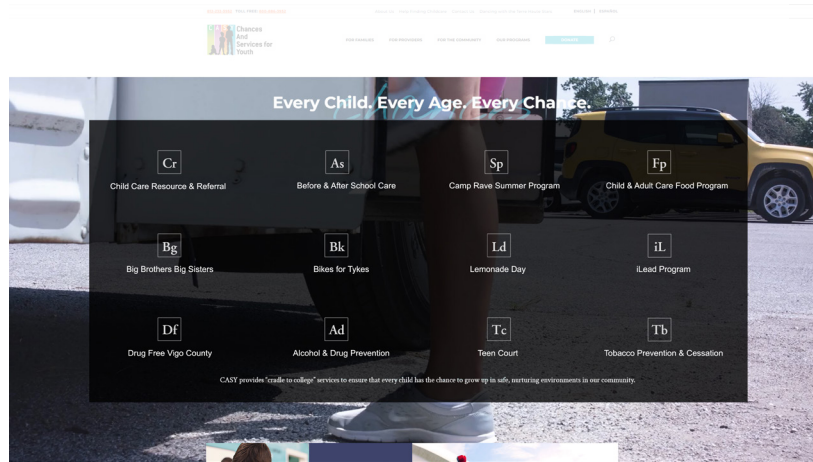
Chances And Services for Youth

FOR FAMILIES FOR PROVIDERS FOR THE COMMUNITY OUR PROGRAMS DONATE

Every Child. Every Age. Every Chance.

Cr
Child Care Resource & Referral

As
Before & After School Care

Sp
Camp Rave Summer Program

Fp
Child & Adult Care Food Program

Bg
Big Brothers Big Sisters

Bk
Bikes for Tykes

Ld
Lemonade Day

iL
iLead Program

Df
Drug Free Vigo County

Ad
Alcohol & Drug Prevention

Tc
Teen Court

Tb
Tobacco Prevention & Cessation

CASY provides "cradle to college" services to ensure that every child has the chance to grow up in safe, nurturing environments in our community.